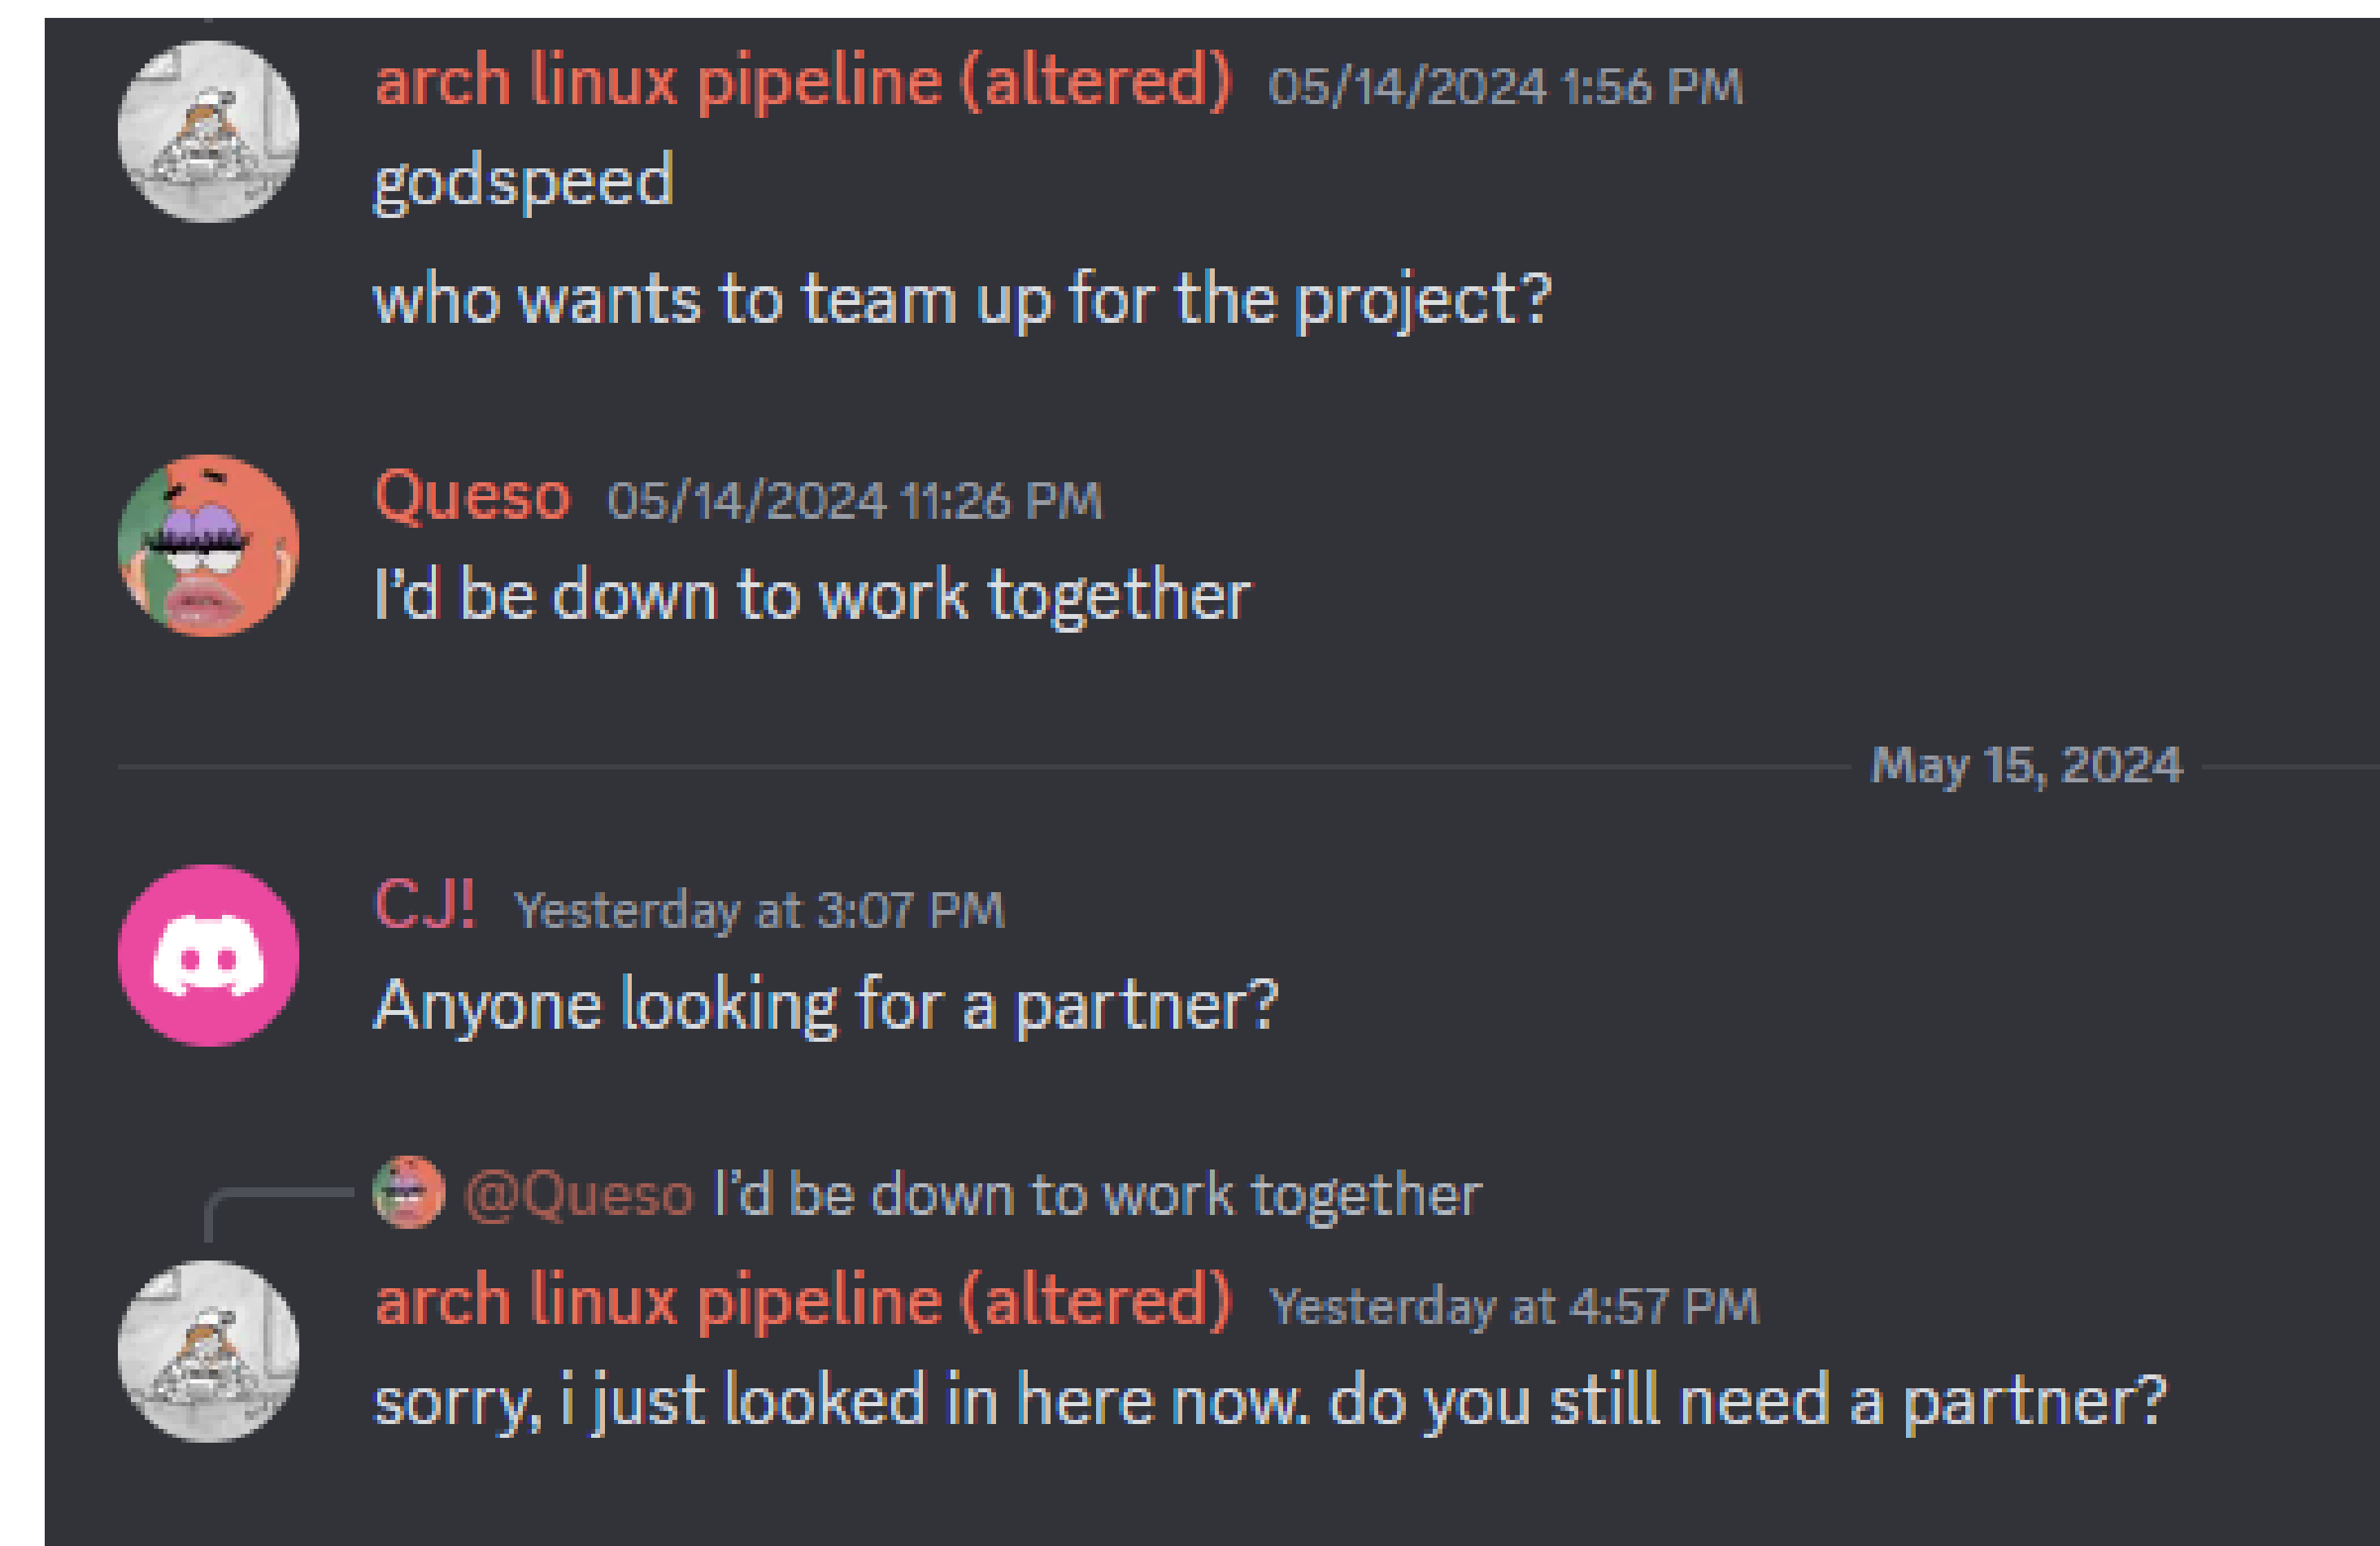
arch linux pipeline (altered) 05/14/2024 1:56 PM
godspeed

who wants to team up for the project?

Queso 05/14/2024 11:26 PM
I'd be down to work together

May 15, 2024

CJ! Yesterday at 3:07 PM
Anyone looking for a partner?

@Queso I'd be down to work together

arch linux pipeline (altered) Yesterday at 4:57 PM
sorry, i just looked in here now. do you still need a partner?